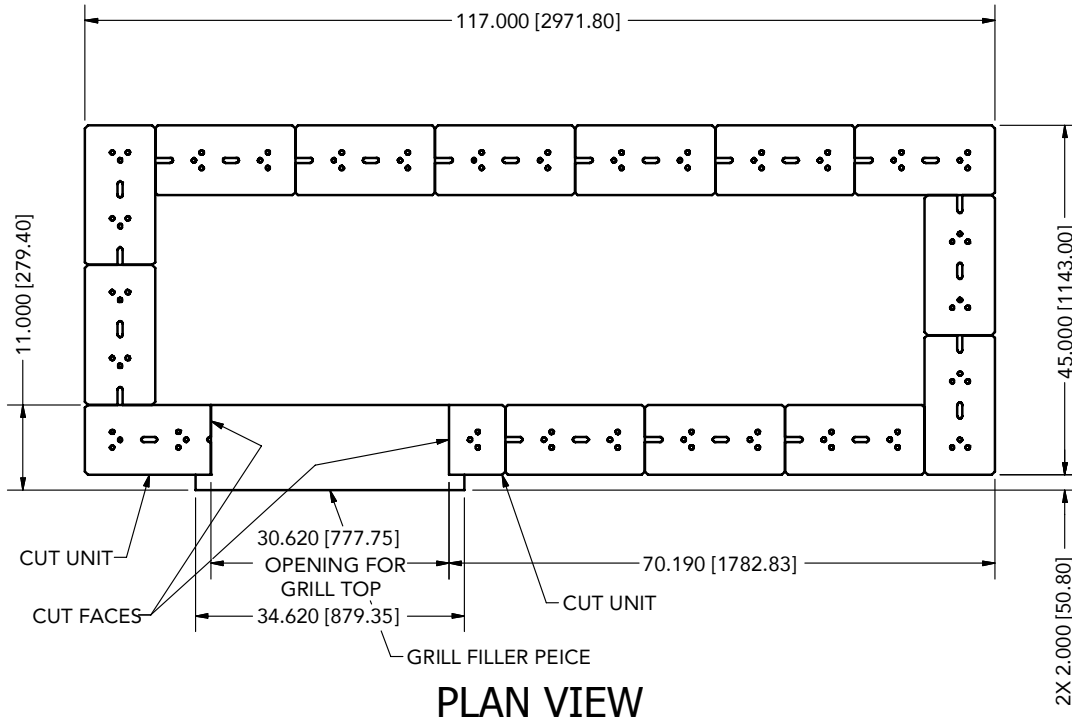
117.000 [2971.80]

11.000 [279.40]

45.000 [1143.00]

30.620 [777.75]
OPENING FOR GRILL TOP

70.190 [1782.83]

CUT UNIT

CUT FACES

34.620 [879.35]

CUT UNIT

GRILL FILLER PEICE

2X 2.000 [50.80]

PLAN VIEW